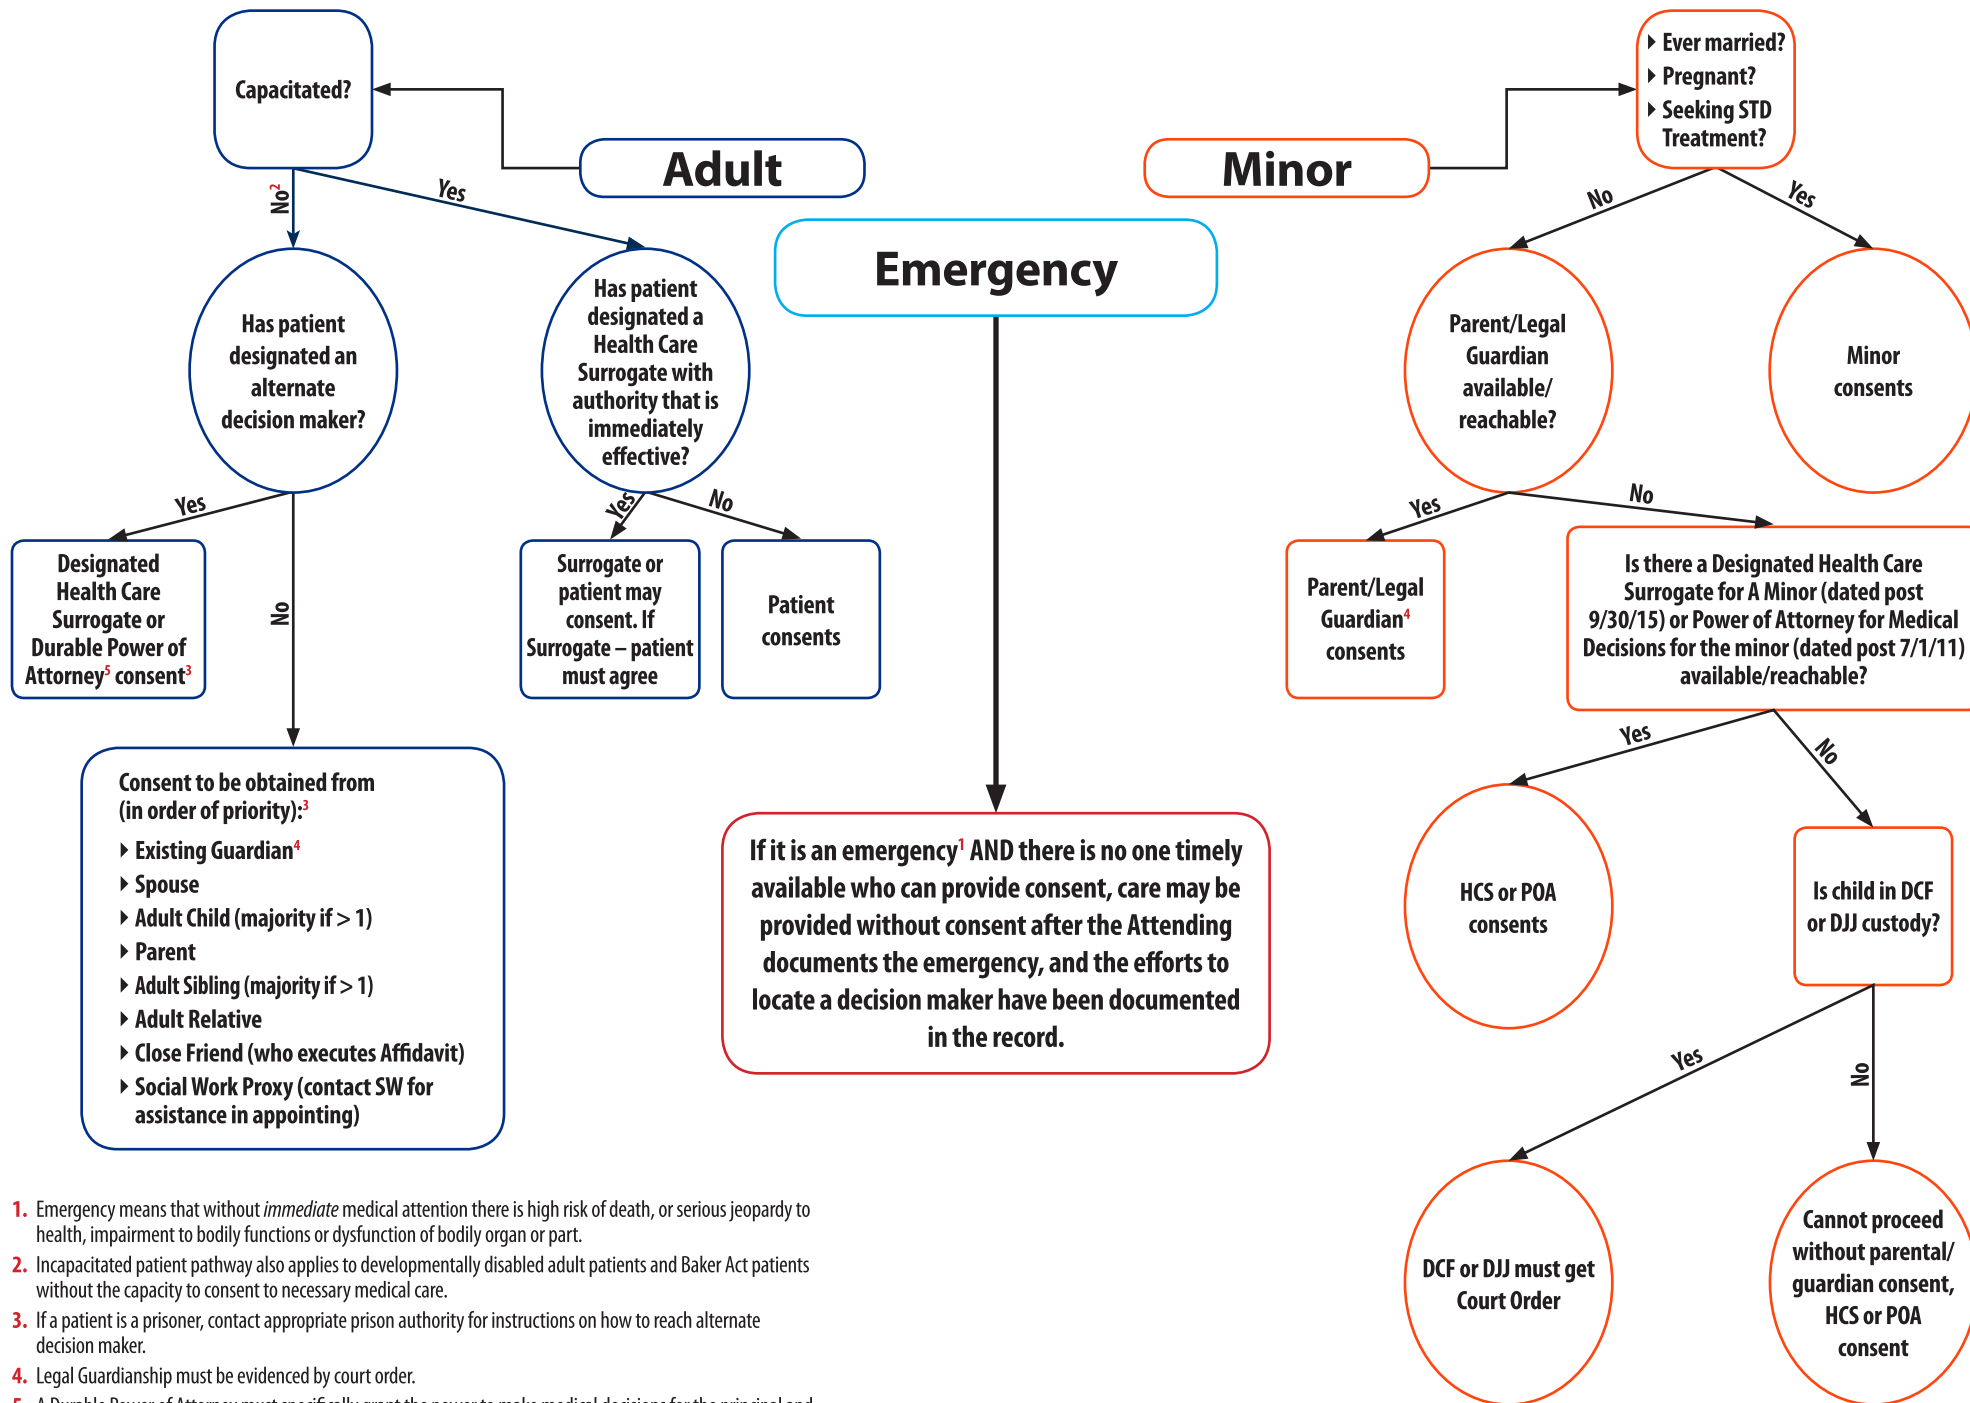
Capacitated?

Adult

Minor

Ever married?
Pregnant?
Seeking STD Treatment?

Emergency

No$^2$

Yes

Has patient designated an alternate decision maker?

Has patient designated a Health Care Surrogate with authority that is immediately effective?

No

Yes

Parent/Legal Guardian available/ reachable?

Minor consents

Yes

No

Yes

No

Yes

No

Designated Health Care Surrogate or Durable Power of Attorney$^5$ consent$^3$

Surrogate or patient may consent. If Surrogate – patient must agree

Patient consents

Parent/Legal Guardian$^4$ consents

Is there a Designated Health Care Surrogate for A Minor (dated post 9/30/15) or Power of Attorney for Medical Decisions for the minor (dated post 7/1/11) available/reachable?

Yes

No

Consent to be obtained from (in order of priority):$^3$
Existing Guardian$^4$
Spouse
Adult Child (majority if > 1)
Parent
Adult Sibling (majority if > 1)
Adult Relative
Close Friend (who executes Affidavit)
Social Work Proxy (contact SW for assistance in appointing)

If it is an emergency$^1$ AND there is no one timely available who can provide consent, care may be provided without consent after the Attending documents the emergency, and the efforts to locate a decision maker have been documented in the record.

HCS or POA consents

Is child in DCF or DJJ custody?

Yes

No

DCF or DJJ must get Court Order

Cannot proceed without parental/ guardian consent, HCS or POA consent

1. Emergency means that without *immediate* medical attention there is high risk of death, or serious jeopardy to health, impairment to bodily functions or dysfunction of bodily organ or part.
2. Incapacitated patient pathway also applies to developmentally disabled adult patients and Baker Act patients without the capacity to consent to necessary medical care.
3. If a patient is a prisoner, contact appropriate prison authority for instructions on how to reach alternate decision maker.
4. Legal Guardianship must be evidenced by court order.
5. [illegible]